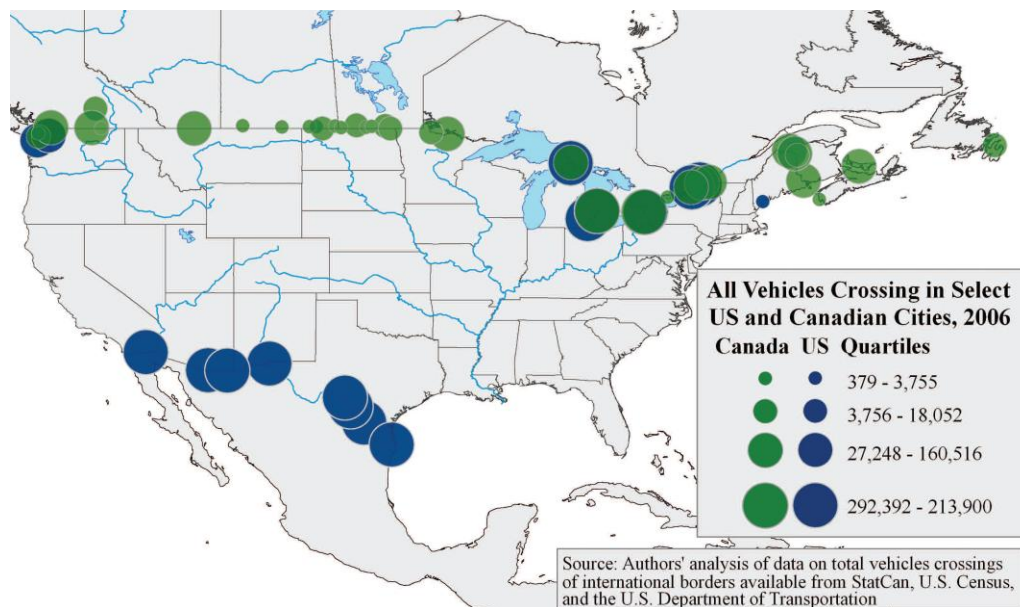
All Vehicles Crossing in Select US and Canadian Cities, 2006

Canada US Quartiles

379 - 3,755

3,756 - 18,052

27,248 - 160,516

292,392 - 213,900

Source: Authors' analysis of data on total vehicles crossings of international borders available from StatCan, U.S. Census, and the U.S. Department of Transportation